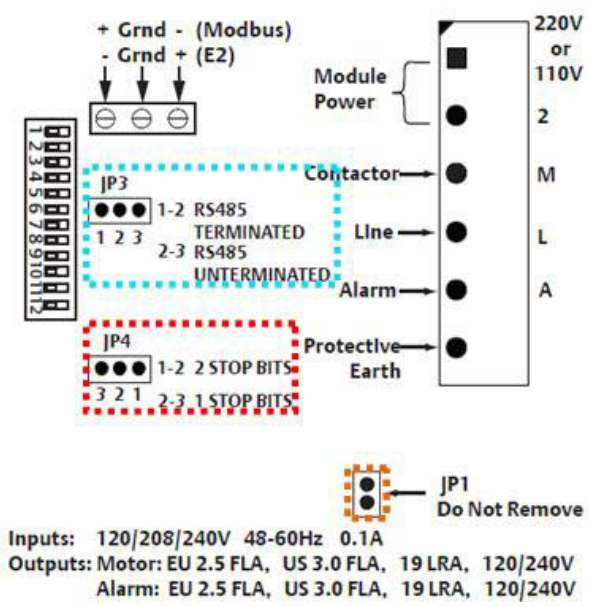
+ Grnd - (Modbus)
- Grnd + (E2)

1 2 3 4 5 6 7 8 9 10 11 12

JP3
1-2 RS485 TERMINATED
2-3 RS485 UNTERMINATED
1 2 3

JP4
1-2 2 STOP BITS
2-3 1 STOP BITS
3 2 1

Module Power
220V or 110V
2
Contactor
M
Line
L
Alarm
A
Protective Earth

JP1
Do Not Remove

Inputs: 120/208/240V 48-60Hz 0.1A
Outputs: Motor: EU 2.5 FLA, US 3.0 FLA, 19 LRA, 120/240V
Alarm: EU 2.5 FLA, US 3.0 FLA, 19 LRA, 120/240V